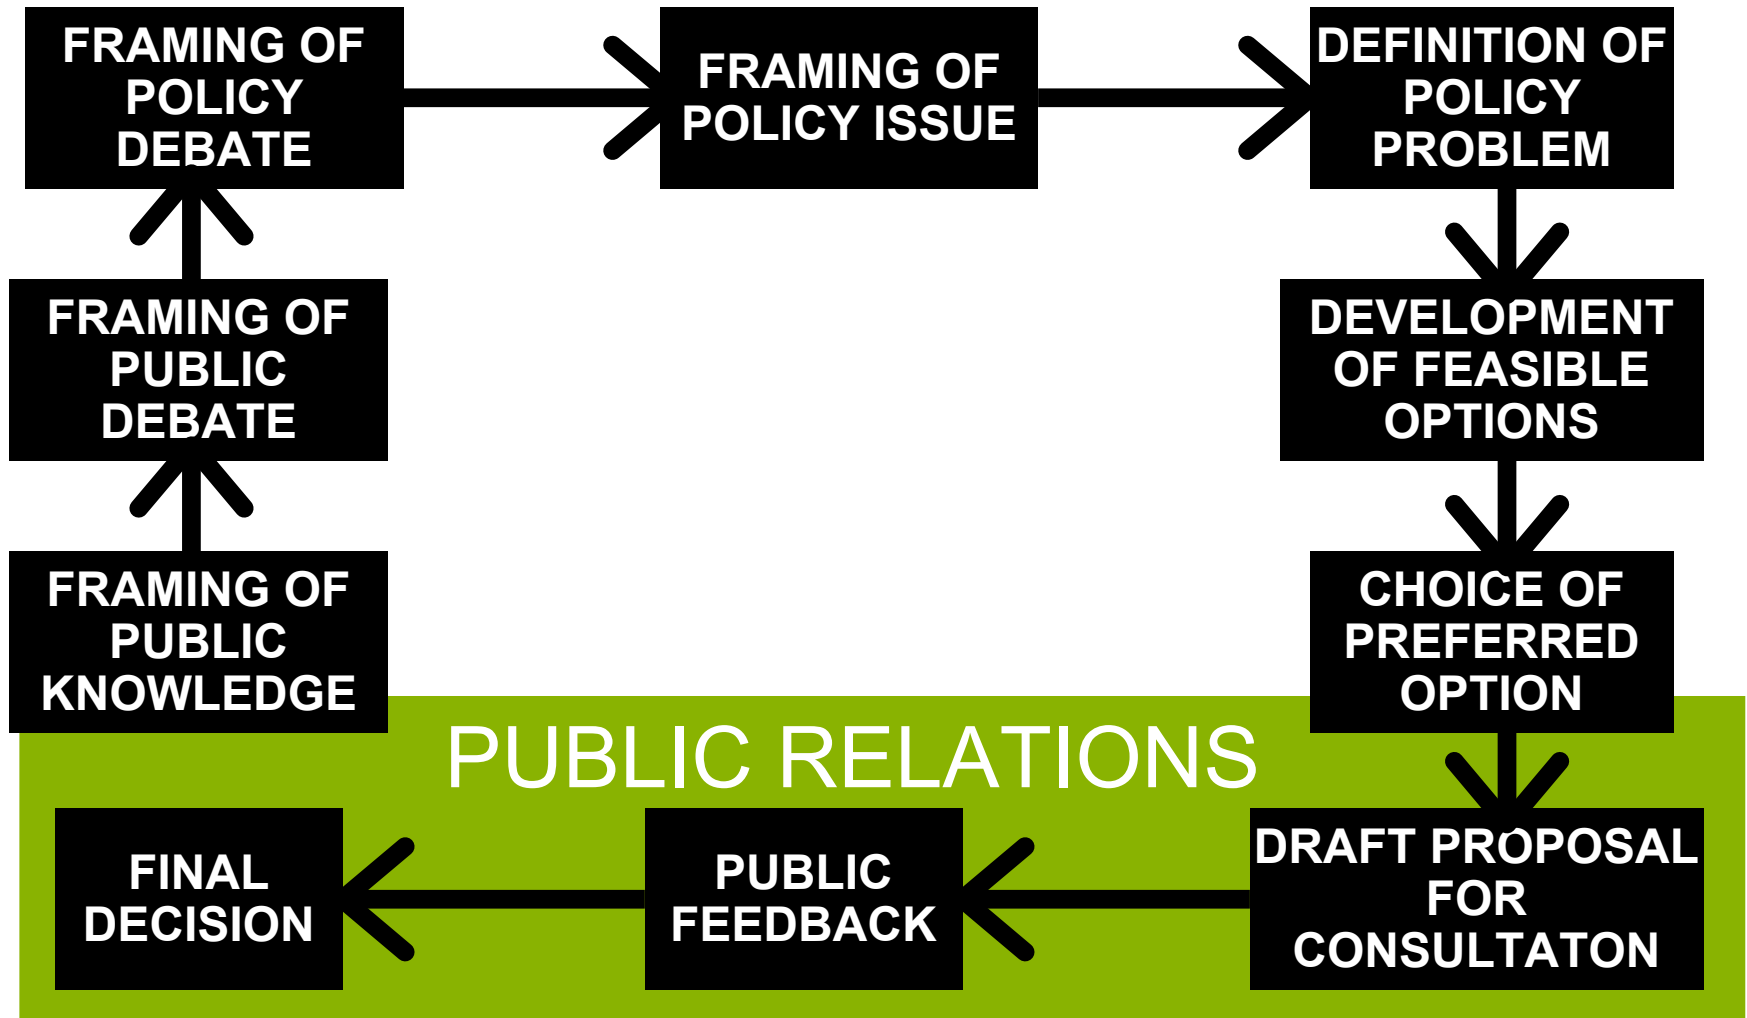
FRAMING OF PUBLIC KNOWLEDGE

FRAMING OF PUBLIC DEBATE

FRAMING OF POLICY DEBATE

FRAMING OF POLICY ISSUE

DEFINITION OF POLICY PROBLEM

DEVELOPMENT OF FEASIBLE OPTIONS

CHOICE OF PREFERRED OPTION

PUBLIC RELATIONS

DRAFT PROPOSAL FOR CONSULTATON

PUBLIC FEEDBACK

FINAL DECISION